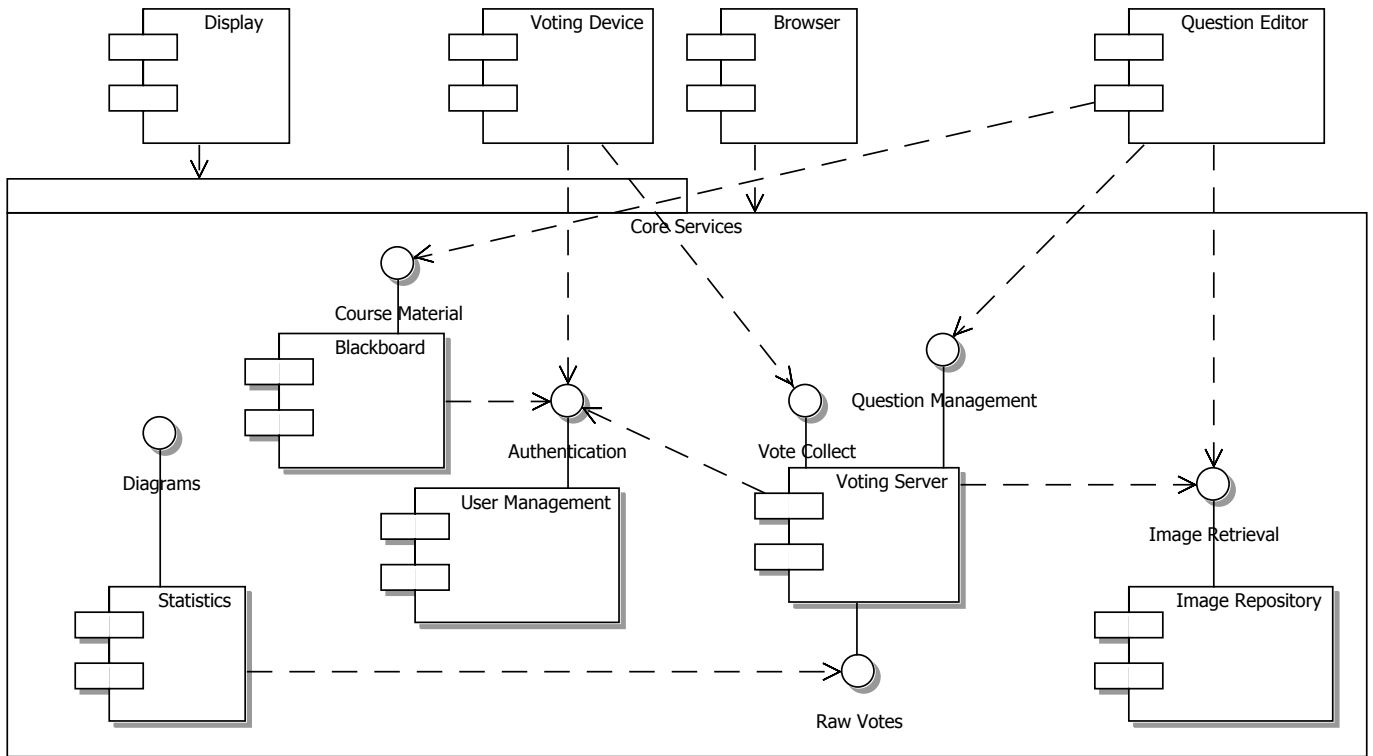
Display

Voting Device

Browser

Question Editor

Core Services

Course Material

Blackboard

Question Management

Authentication

Vote Collect

Diagrams

User Management

Voting Server

Image Retrieval

Statistics

Image Repository

Raw Votes